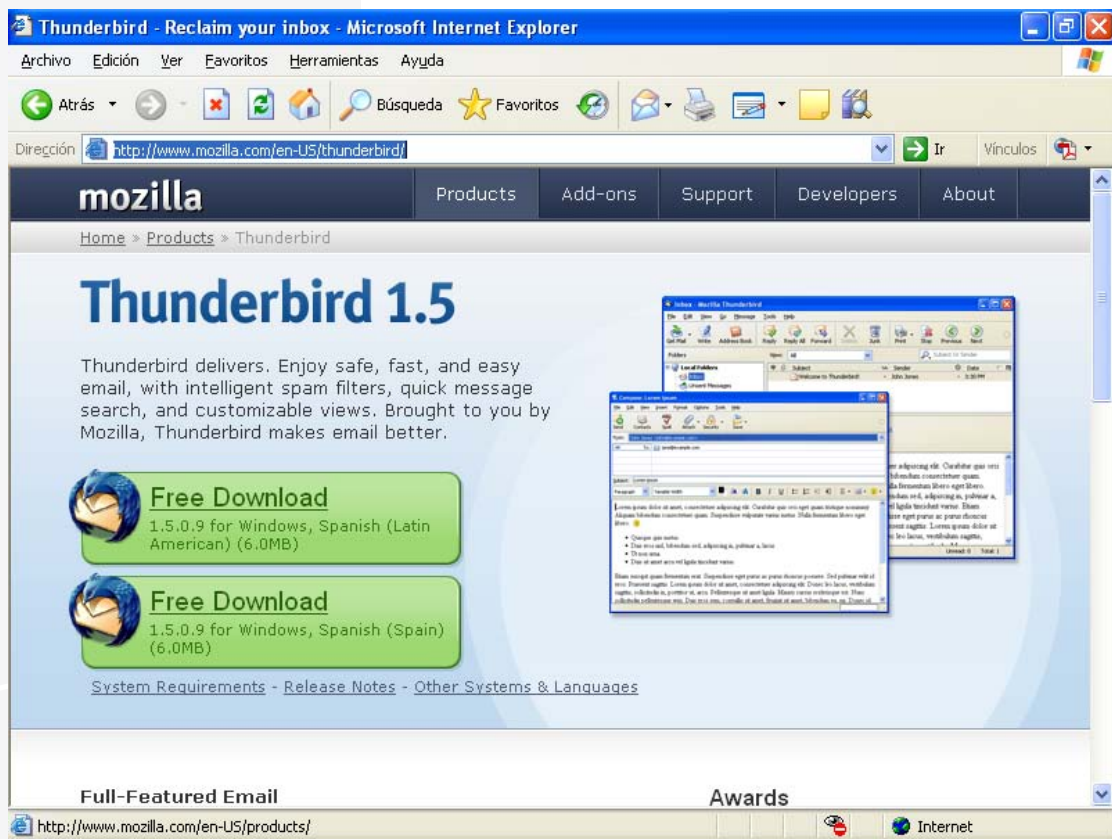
Thunderbird - Reclaim your inbox - Microsoft Internet Explorer

Archivo Edición Ver Favoritos Herramientas Ayuda

Atrás Búsqueda Favoritos

Dirección http://www.mozilla.com/en-US/thunderbird/ Ir Vínculos

mozilla Products Add-ons Support Developers About

Home » Products » Thunderbird

Thunderbird 1.5

Thunderbird delivers. Enjoy safe, fast, and easy email, with intelligent spam filters, quick message search, and customizable views. Brought to you by Mozilla, Thunderbird makes email better.

Free Download
1.5.0.9 for Windows, Spanish (Latin American) (6.0MB)

Free Download
1.5.0.9 for Windows, Spanish (Spain) (6.0MB)

System Requirements - Release Notes - Other Systems & Languages

Full-Featured Email

Awards

http://www.mozilla.com/en-US/products/ Internet